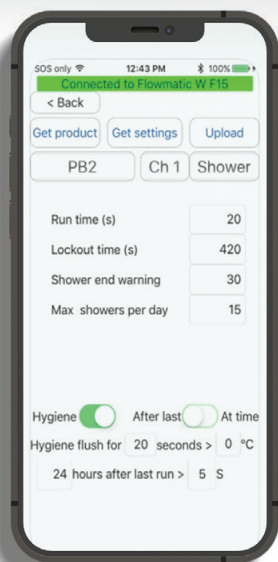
SOS only 12:43 PM 100%
Connected to Flowmatic W F15
< Back
Get product
Get settings
Upload
PB2
Ch 1
Shower

Run time (s) 20
Lockout time (s) 420
Shower end warning 30
Max showers per day 15

Hygiene
After last
At time
Hygiene flush for 20 seconds > 0 °C
24 hours after last run > 5 S